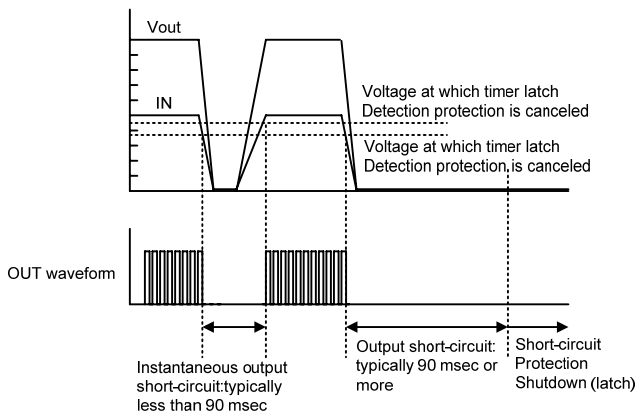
Vout

IN

Voltage at which timer latch
Detection protection is canceled

Voltage at which timer latch
Detection protection is canceled

OUT waveform

Instantaneous output short-circuit:typically less than 90 msec

Output short-circuit: typically 90 msec or more

Short-circuit Protection Shutdown (latch)